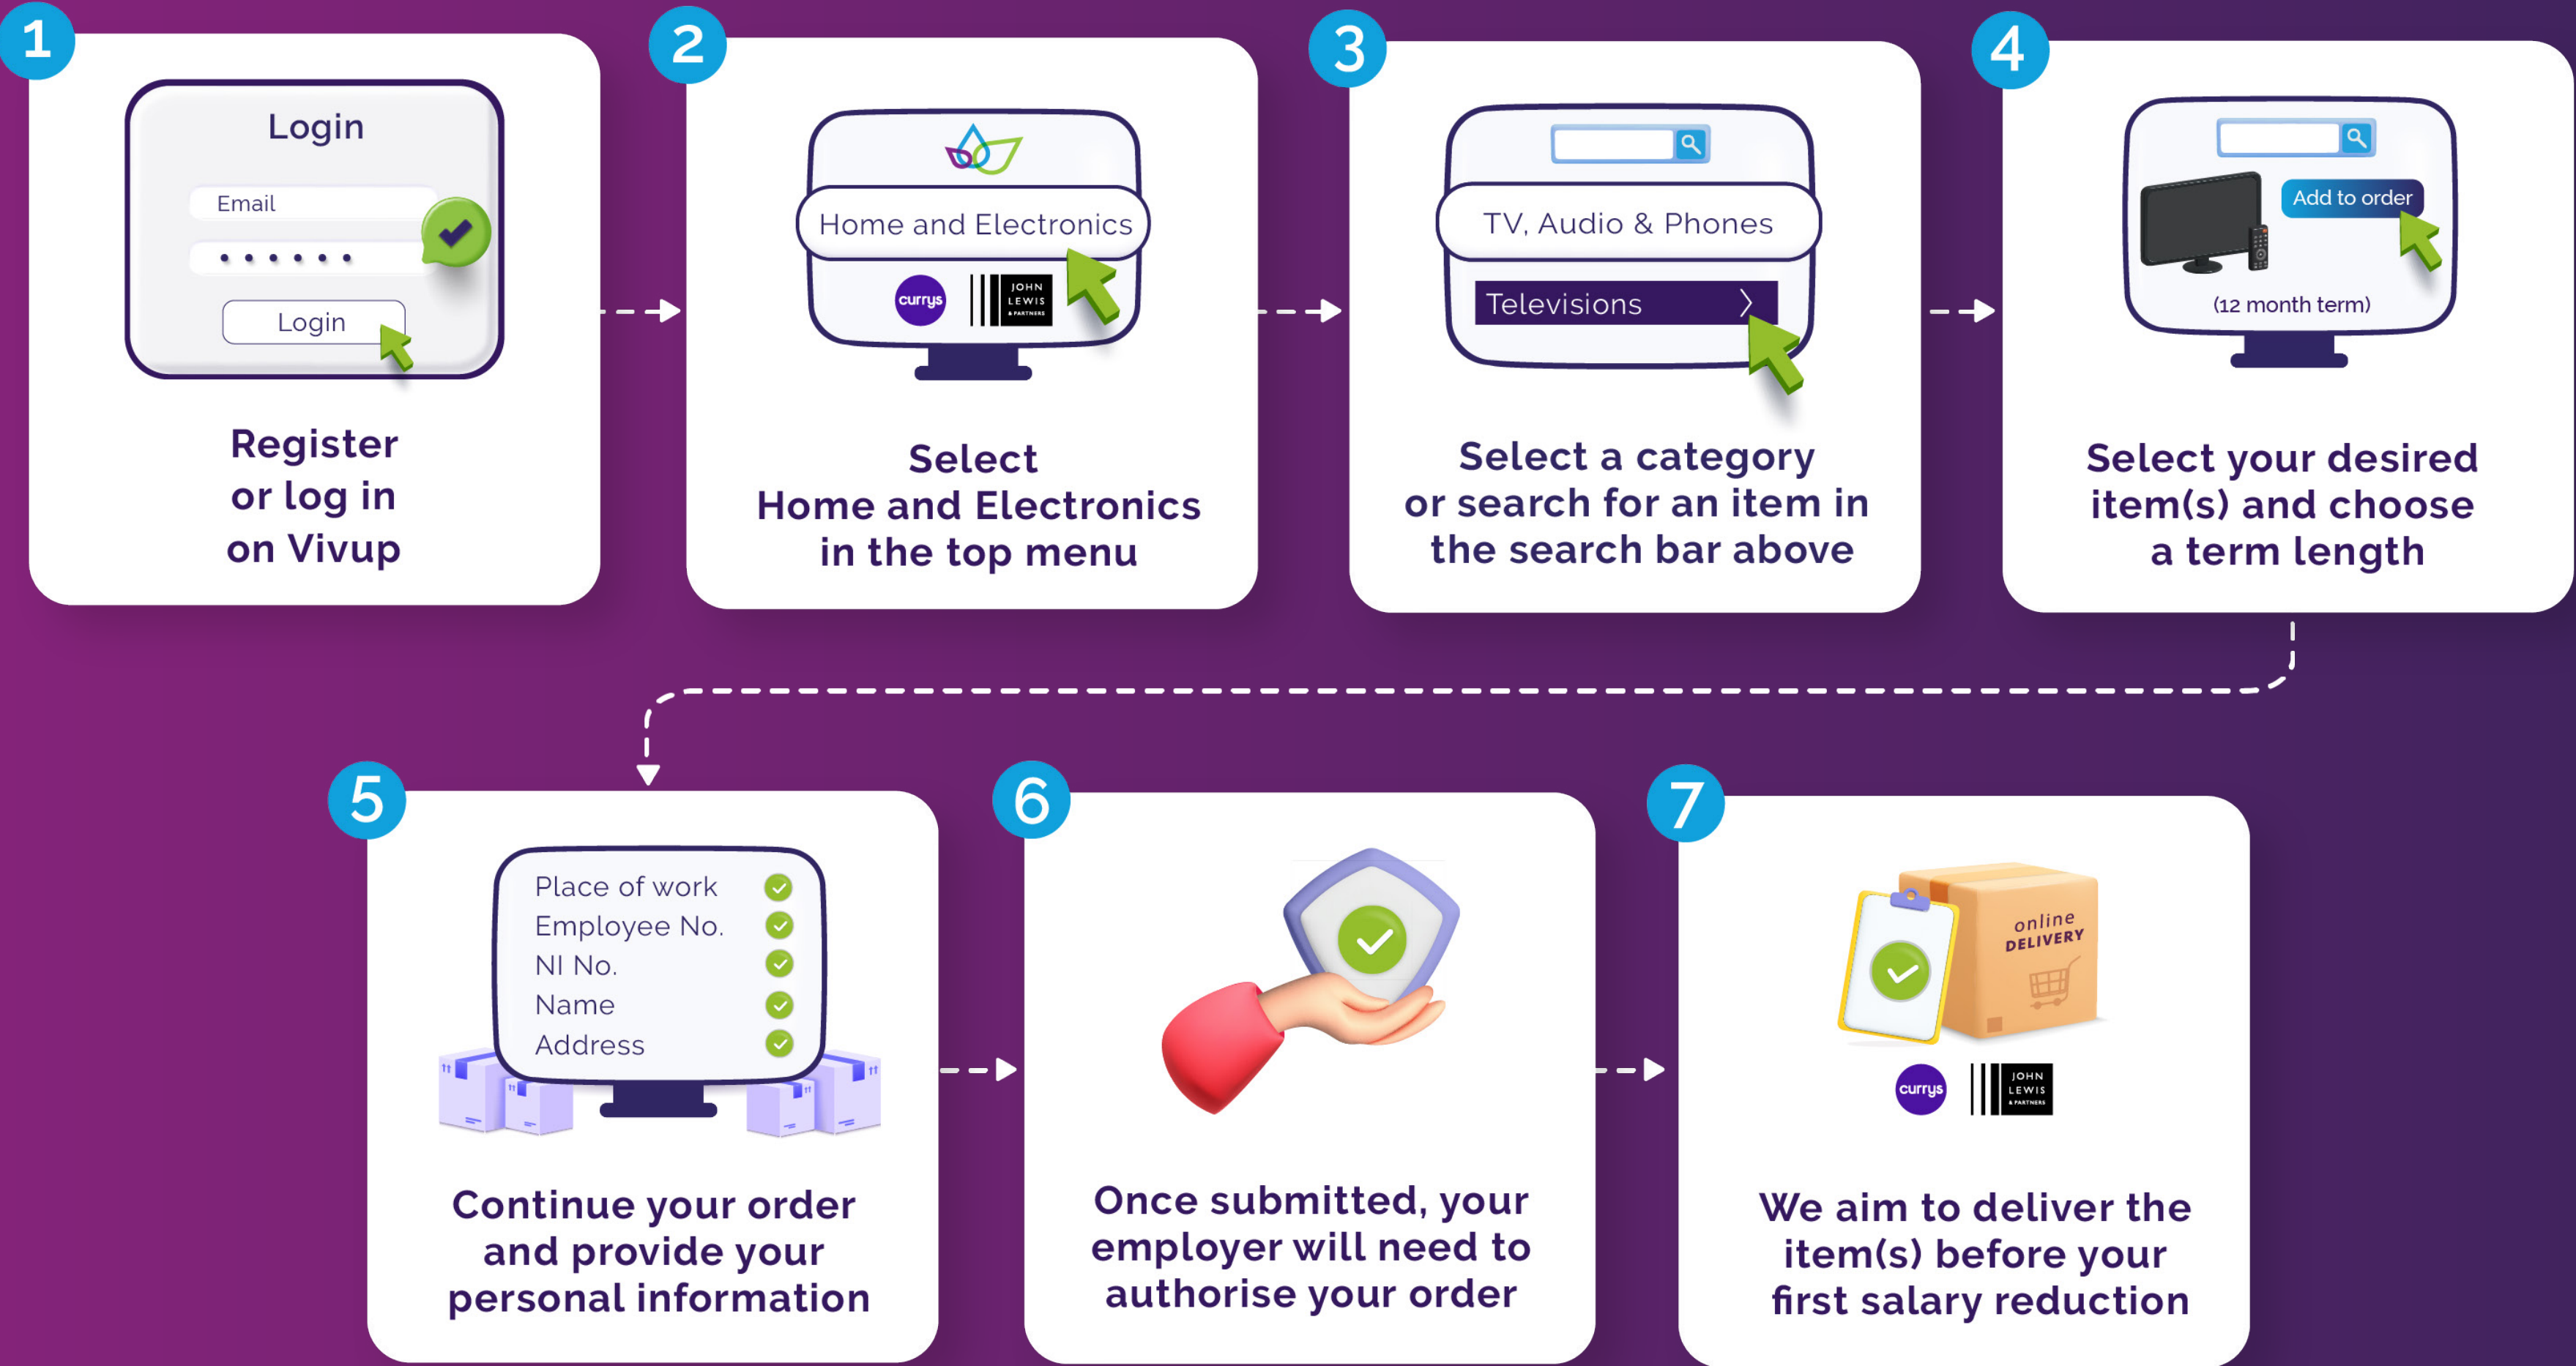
1

Login

Email

••••••

Login

Register or log in on Vivup

2

Home and Electronics

currys

JOHN LEWIS & PARTNERS

Select Home and Electronics in the top menu

3

TV, Audio & Phones

Televisions

Select a category or search for an item in the search bar above

4

Add to order

(12 month term)

Select your desired item(s) and choose a term length

5

Place of work

Employee No.

NI No.

Name

Address

Continue your order and provide your personal information

6

Once submitted, your employer will need to authorise your order

7

online DELIVERY

currys

JOHN LEWIS & PARTNERS

We aim to deliver the item(s) before your first salary reduction